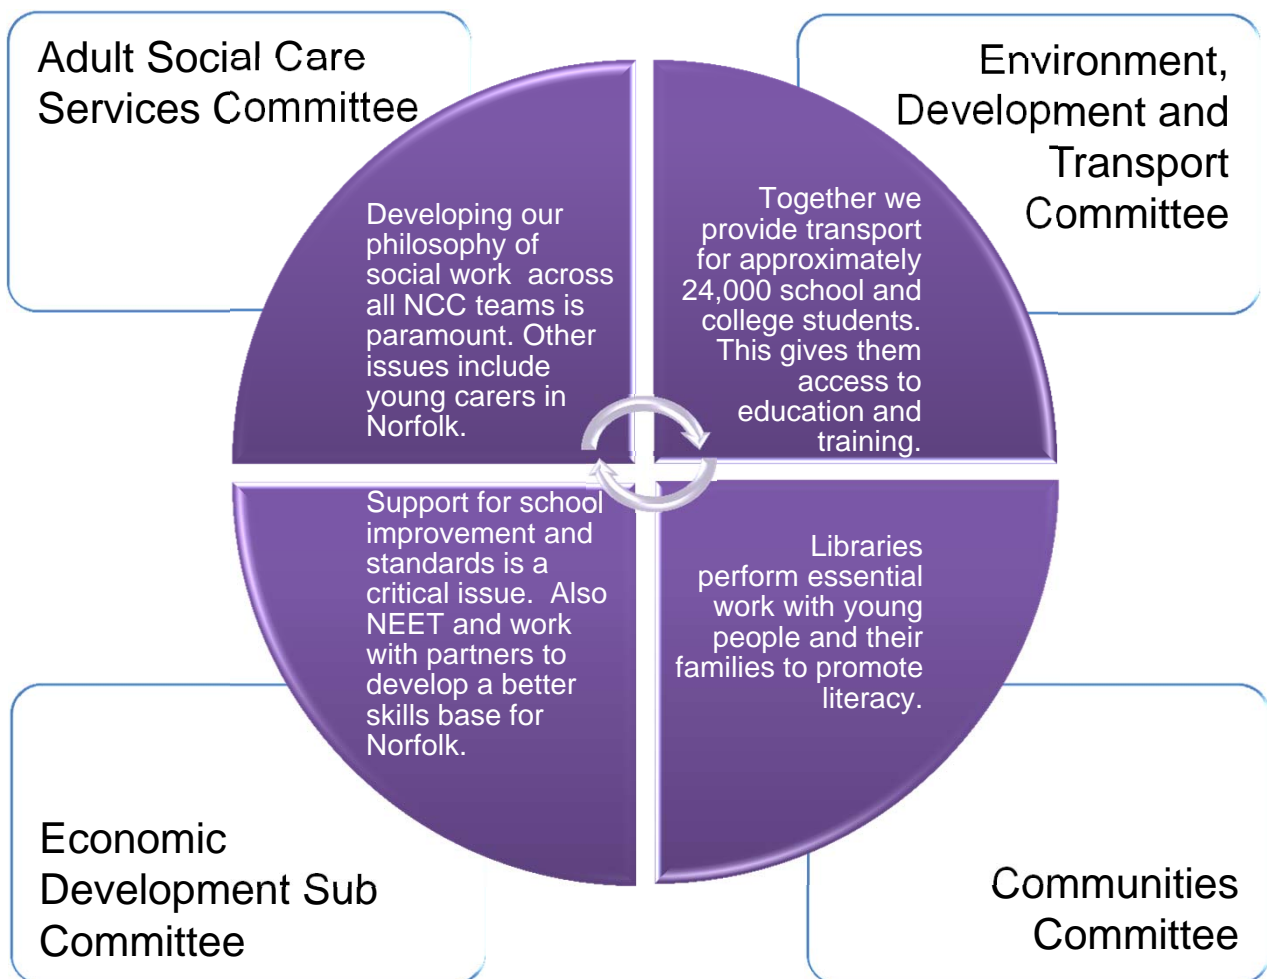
Adult Social Care Services Committee

Environment, Development and Transport Committee

Developing our philosophy of social work across all NCC teams is paramount. Other issues include young carers in Norfolk.

Together we provide transport for approximately 24,000 school and college students. This gives them access to education and training.

Support for school improvement and standards is a critical issue. Also NEET and work with partners to develop a better skills base for Norfolk.

Libraries perform essential work with young people and their families to promote literacy.

Economic Development Sub Committee

Communities Committee